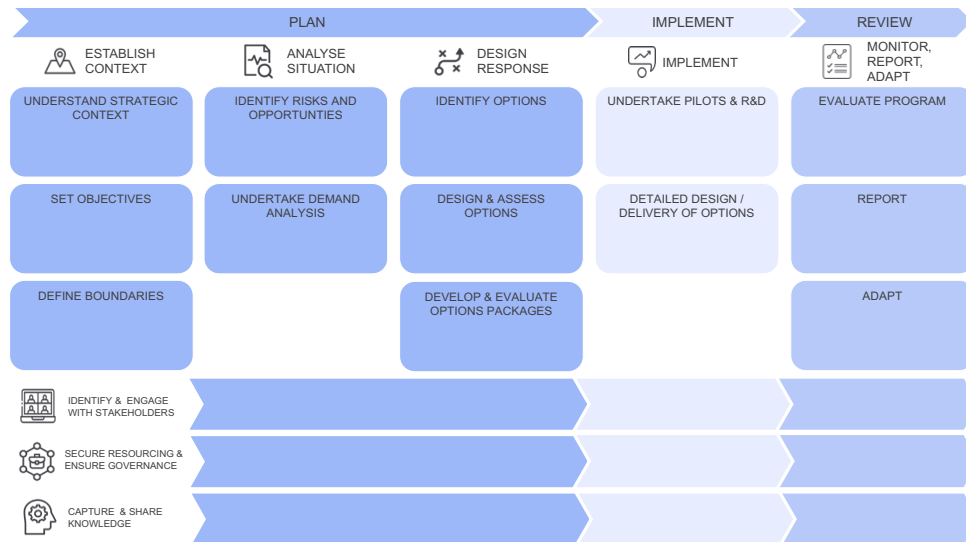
PLAN

IMPLEMENT

REVIEW

ESTABLISH CONTEXT

ANALYSE SITUATION

DESIGN RESPONSE

IMPLEMENT

MONITOR, REPORT, ADAPT

UNDERSTAND STRATEGIC CONTEXT

IDENTIFY RISKS AND OPPORTUNTIES

IDENTIFY OPTIONS

UNDERTAKE PILOTS & R&D

EVALUATE PROGRAM

SET OBJECTIVES

UNDERTAKE DEMAND ANALYSIS

DESIGN & ASSESS OPTIONS

DETAILED DESIGN / DELIVERY OF OPTIONS

REPORT

DEFINE BOUNDARIES

DEVELOP & EVALUATE OPTIONS PACKAGES

ADAPT

IDENTIFY & ENGAGE WITH STAKEHOLDERS

SECURE RESOURCING & ENSURE GOVERNANCE

CAPTURE & SHARE KNOWLEDGE